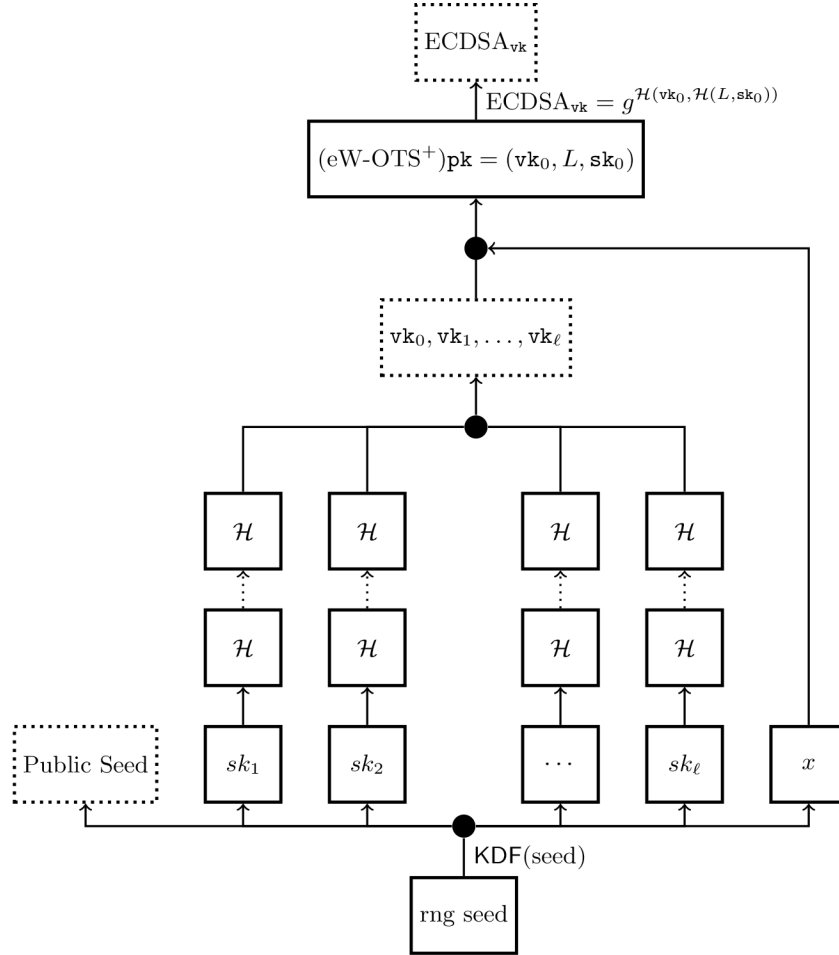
$\text{ECDSA}_{\texttt{vk}}$

$\text{ECDSA}_{\texttt{vk}} = g^{\mathcal{H}(\texttt{vk}_0, \mathcal{H}(L, \texttt{sk}_0))}$

$(\text{eW-OTS}^+)\texttt{pk} = (\texttt{vk}_0, L, \texttt{sk}_0)$

$\texttt{vk}_0, \texttt{vk}_1, \ldots, \texttt{vk}_\ell$

$\mathcal{H}$ $\mathcal{H}$ $\mathcal{H}$ $\mathcal{H}$

$\mathcal{H}$ $\mathcal{H}$ $\mathcal{H}$ $\mathcal{H}$

Public Seed

$sk_1$ $sk_2$ $\cdots$ $sk_\ell$ $x$

KDF(seed)

rng seed